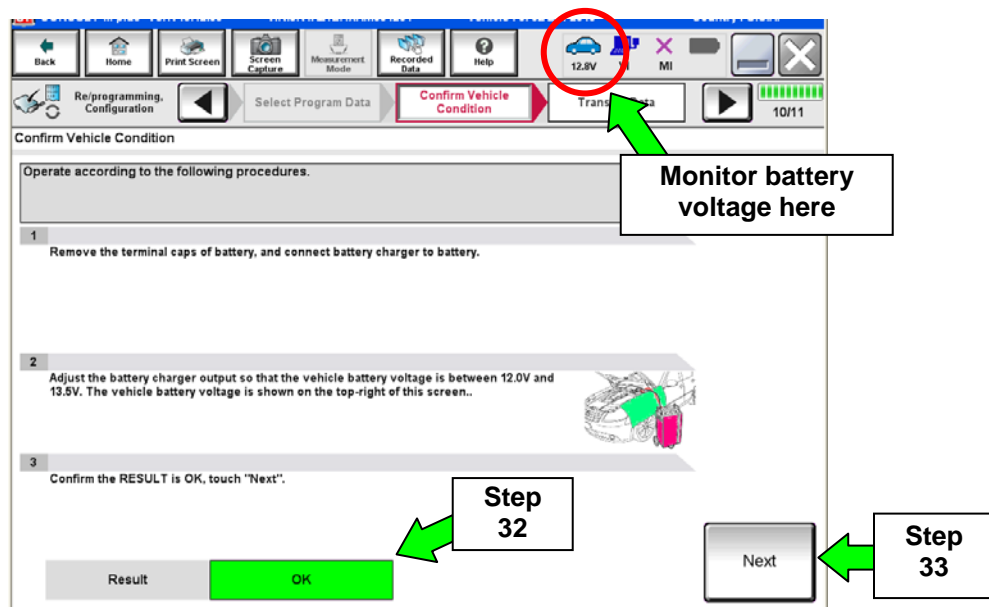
Back Home Print Screen Screen Capture Measurement Mode Recorded Data Help 12.8V MI

Re/programming, Configuration | Select Program Data | Confirm Vehicle Condition | Trans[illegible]ata | 10/11

Confirm Vehicle Condition

Operate according to the following procedures.

Monitor battery voltage here

1
Remove the terminal caps of battery, and connect battery charger to battery.

2
Adjust the battery charger output so that the vehicle battery voltage is between 12.0V and 13.5V. The vehicle battery voltage is shown on the top-right of this screen..

3
Confirm the RESULT is OK, touch "Next".

Step 32

Result | OK

Next

Step 33